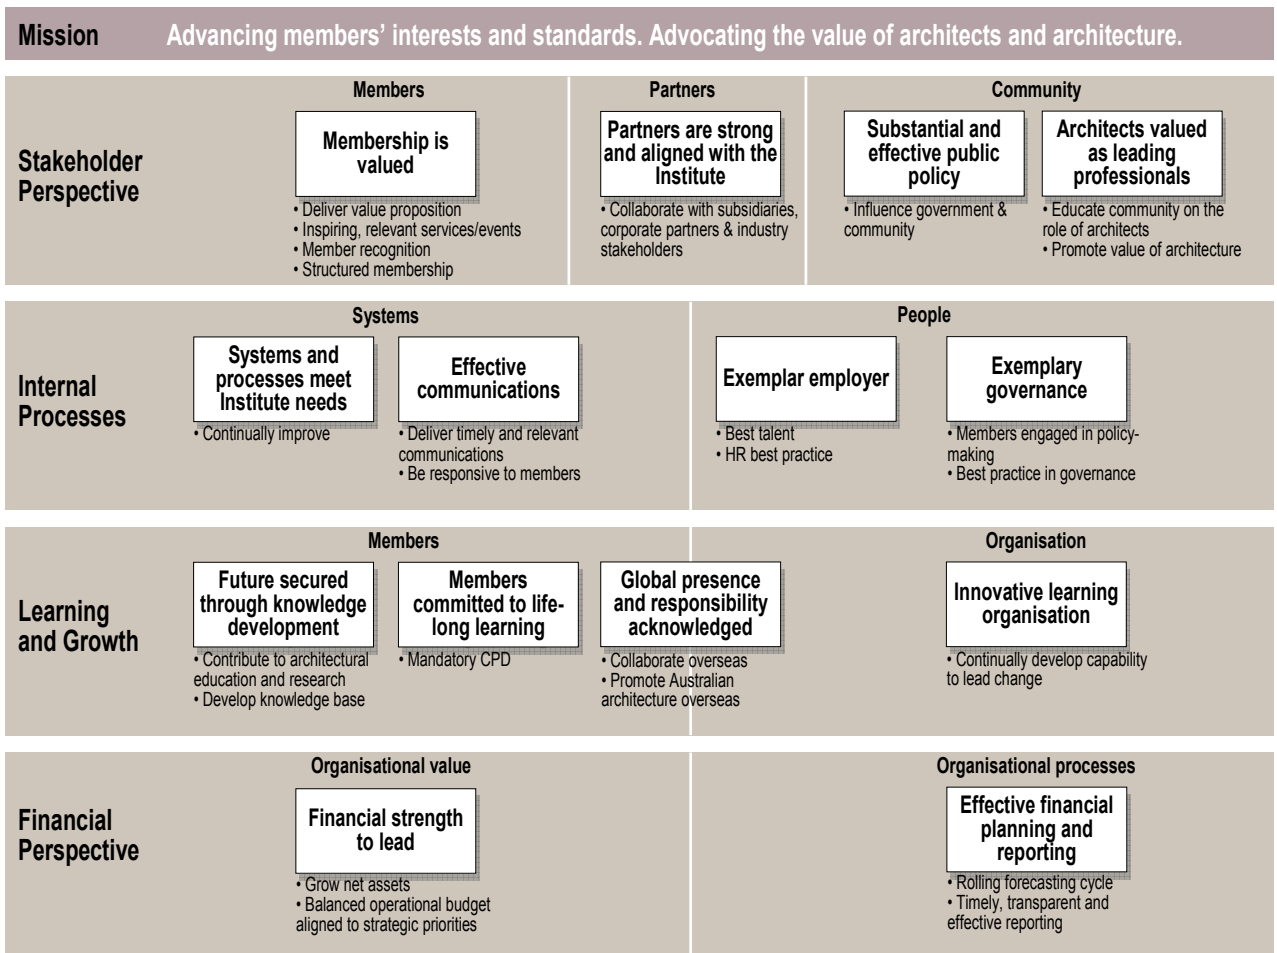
Mission
Advancing members' interests and standards. Advocating the value of architects and architecture.

Stakeholder Perspective

Members
Membership is valued
• Deliver value proposition
• Inspiring, relevant services/events
• Member recognition
• Structured membership

Partners
Partners are strong and aligned with the Institute
• Collaborate with subsidiaries, corporate partners & industry stakeholders

Community
Substantial and effective public policy
• Influence government & community

Architects valued as leading professionals
• Educate community on the role of architects
• Promote value of architecture

Internal Processes

Systems
Systems and processes meet Institute needs
• Continually improve

Effective communications
• Deliver timely and relevant communications
• Be responsive to members

People
Exemplar employer
• Best talent
• HR best practice

Exemplary governance
• Members engaged in policy-making
• Best practice in governance

Learning and Growth

Members
Future secured through knowledge development
• Contribute to architectural education and research
• Develop knowledge base

Members committed to life-long learning
• Mandatory CPD

Global presence and responsibility acknowledged
• Collaborate overseas
• Promote Australian architecture overseas

Organisation
Innovative learning organisation
• Continually develop capability to lead change

Financial Perspective

Organisational value
Financial strength to lead
• Grow net assets
• Balanced operational budget aligned to strategic priorities

Organisational processes
Effective financial planning and reporting
• Rolling forecasting cycle
• Timely, transparent and effective reporting